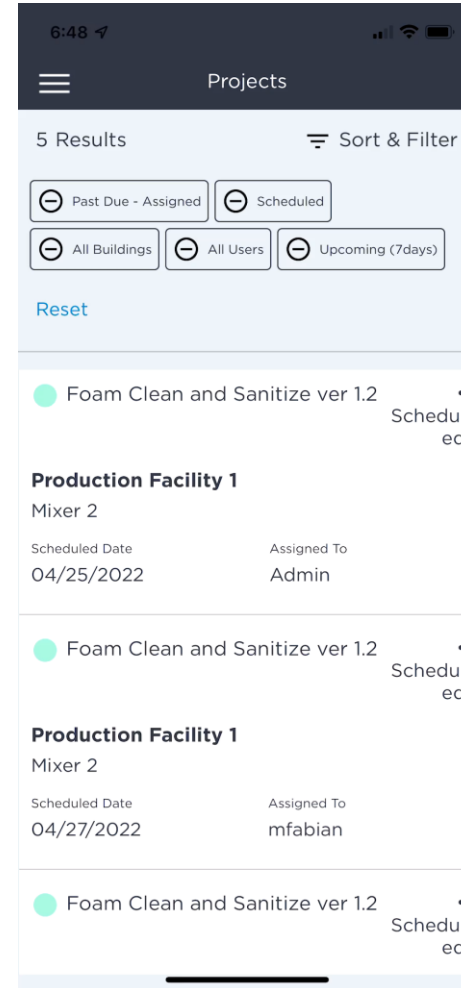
6:48

Projects

5 Results

Sort & Filter

Past Due - Assigned

Scheduled

All Buildings

All Users

Upcoming (7days)

Reset

Foam Clean and Sanitize ver 1.2

Schedu ed

Production Facility 1

Mixer 2

Scheduled Date

04/25/2022

Assigned To

Admin

Foam Clean and Sanitize ver 1.2

Schedu ed

Production Facility 1

Mixer 2

Scheduled Date

04/27/2022

Assigned To

mfabian

Foam Clean and Sanitize ver 1.2

Schedu ed